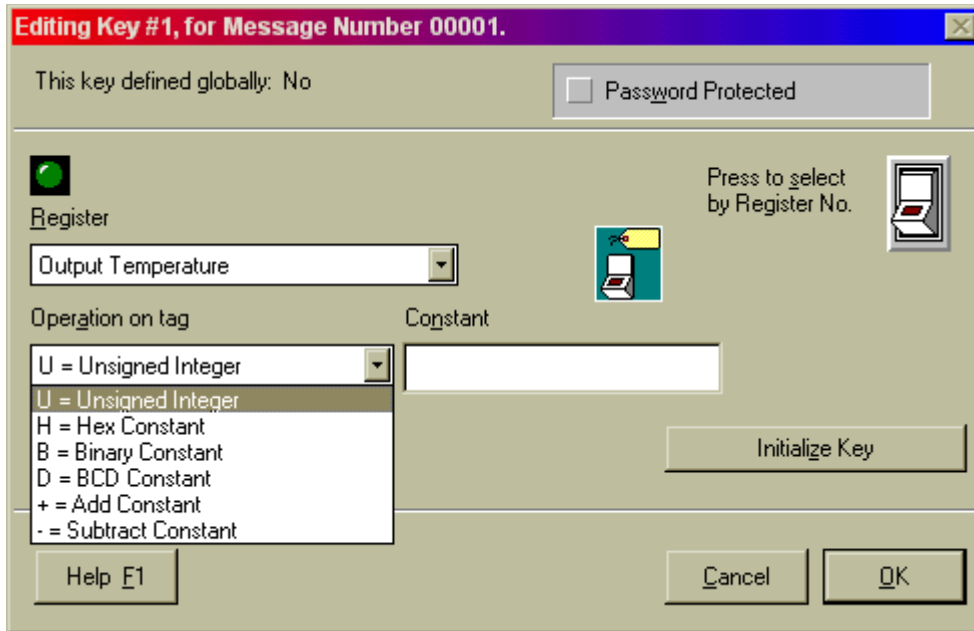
Editing Key #1, for Message Number 00001.

This key defined globally: No

Password Protected

Register

Output Temperature

Press to select by Register No.

Operation on tag

Constant

U = Unsigned Integer

U = Unsigned Integer
H = Hex Constant
B = Binary Constant
D = BCD Constant
+ = Add Constant
- = Subtract Constant

Initialize Key

Help F1

Cancel

OK